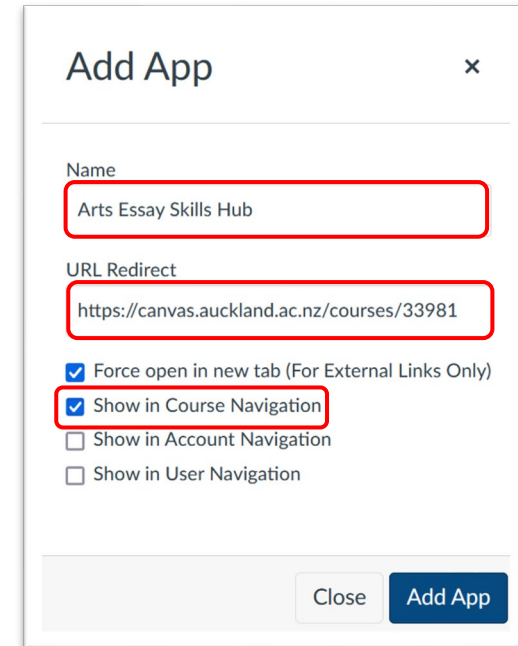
Add App

×

Name

Arts Essay Skills Hub

URL Redirect

https://canvas.auckland.ac.nz/courses/33981

Force open in new tab (For External Links Only)

Show in Course Navigation

Show in Account Navigation

Show in User Navigation

Close

Add App